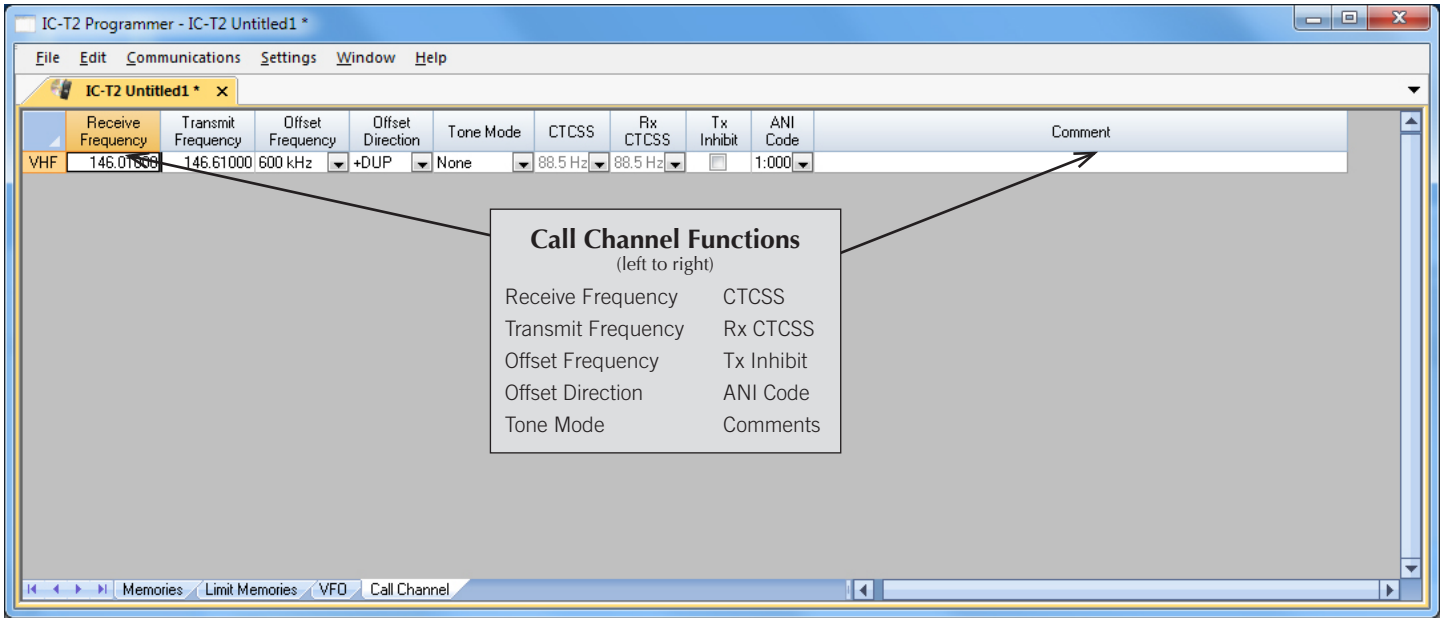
IC-T2 Programmer - IC-T2 Untitled1 *

File Edit Communications Settings Window Help

IC-T2 Untitled1 * ×

| | Receive Frequency | Transmit Frequency | Offset Frequency | Offset Direction | Tone Mode | CTCSS | Rx CTCSS | Tx Inhibit | ANI Code | Comment |
|---|---|---|---|---|---|---|---|---|---|---|
| VHF | 146.01000 | 146.61000 | 600 kHz | +DUP | None | 88.5 Hz | 88.5 Hz | | 1:000 | |

Call Channel Functions
(left to right)

Receive Frequency
Transmit Frequency
Offset Frequency
Offset Direction
Tone Mode

CTCSS
Rx CTCSS
Tx Inhibit
ANI Code
Comments

Memories Limit Memories VFO Call Channel